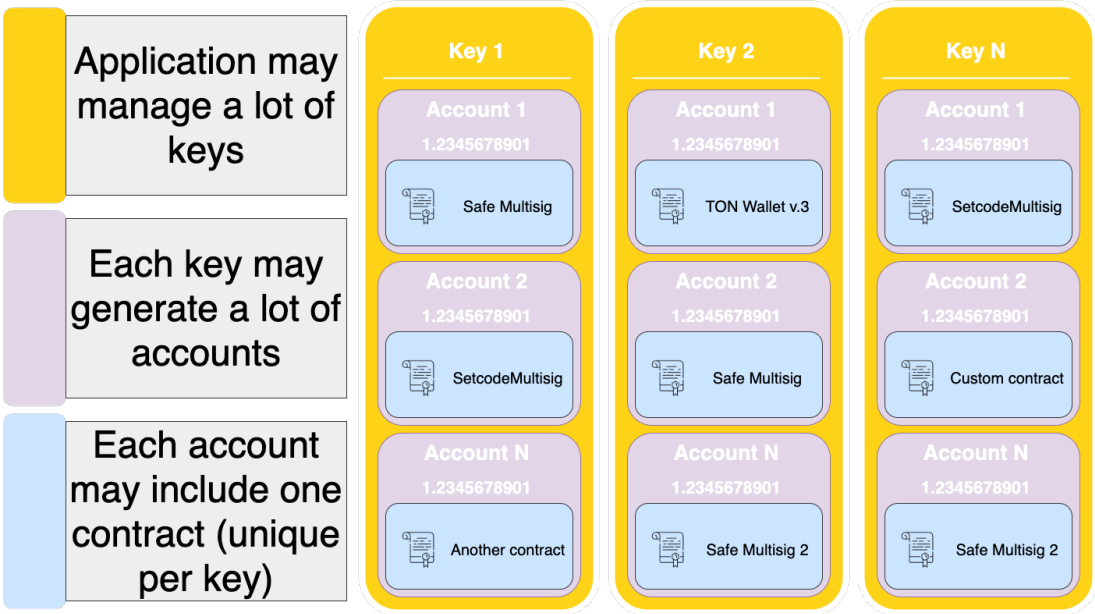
Application may manage a lot of keys

Each key may generate a lot of accounts

Each account may include one contract (unique per key)

Key 1

Account 1
1.2345678901
Safe Multisig

Account 2
1.2345678901
SetcodeMultisig

Account N
1.2345678901
Another contract

Key 2

Account 1
1.2345678901
TON Wallet v.3

Account 2
1.2345678901
Safe Multisig

Account N
1.2345678901
Safe Multisig 2

Key N

Account 1
1.2345678901
SetcodeMultisig

Account 2
1.2345678901
Custom contract

Account N
1.2345678901
Safe Multisig 2